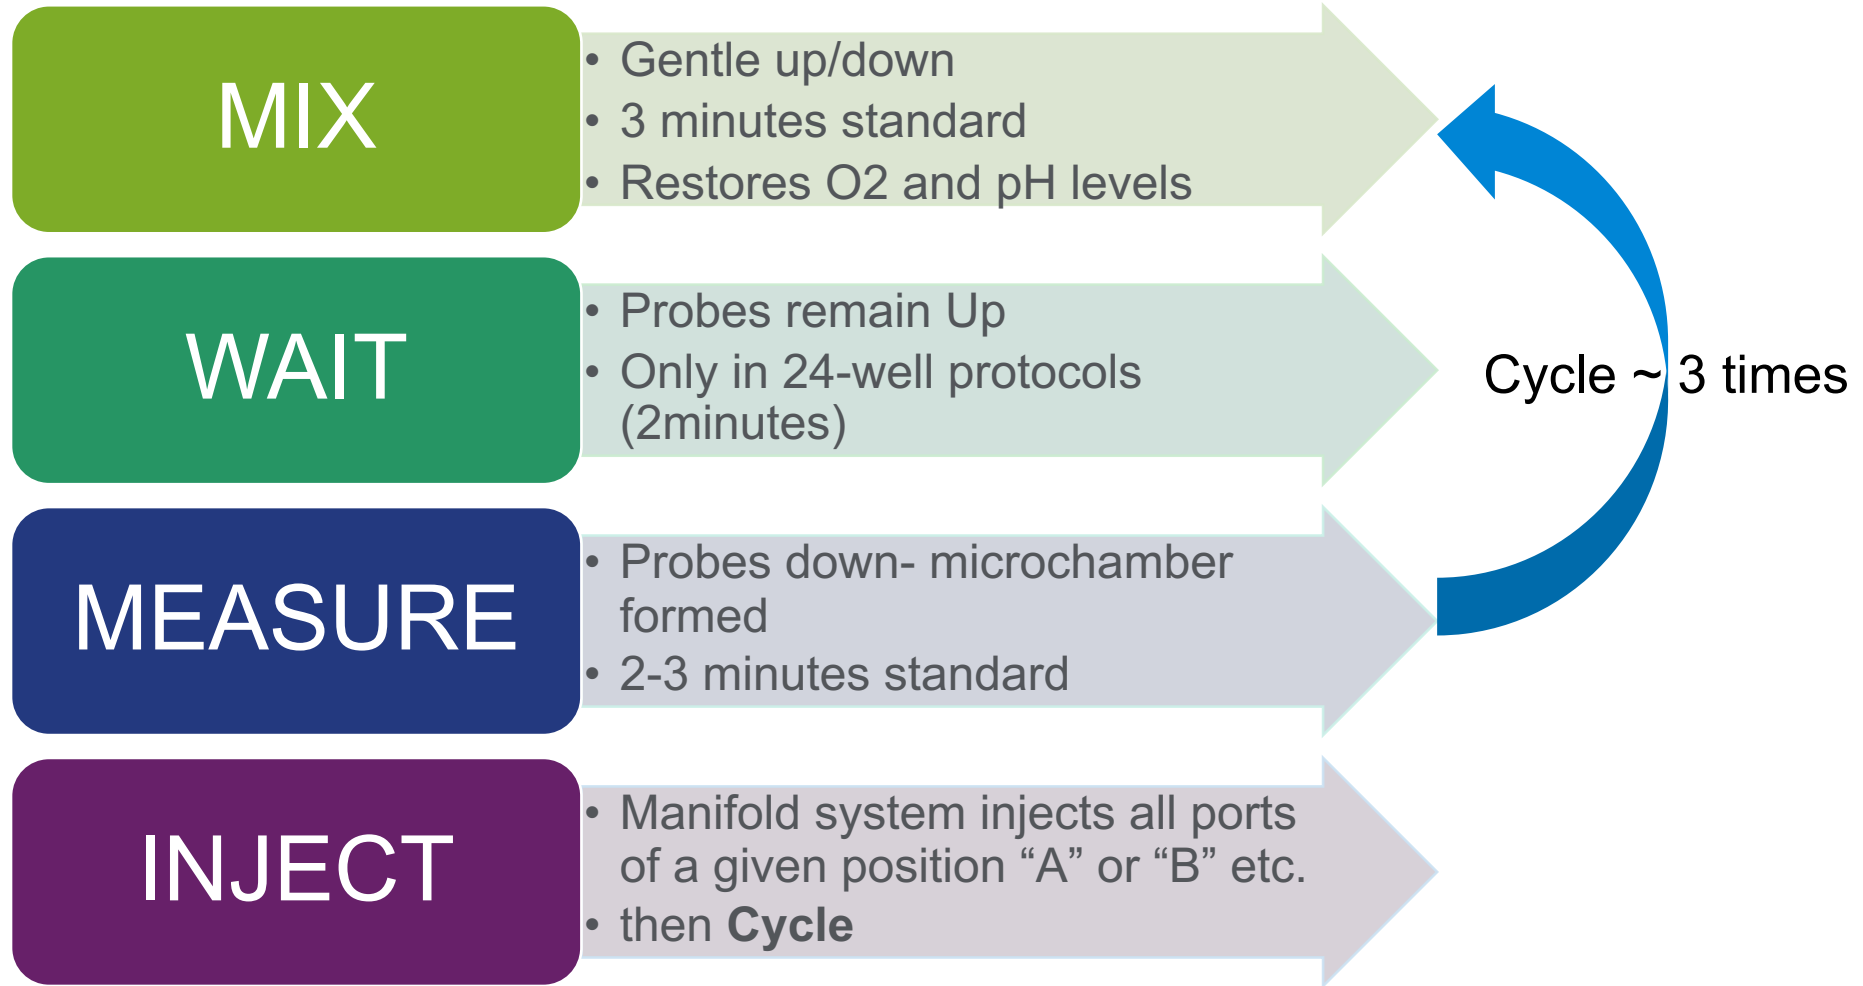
MIX

• Gentle up/down
• 3 minutes standard
• Restores O2 and pH levels

WAIT

• Probes remain Up
• Only in 24-well protocols (2minutes)

MEASURE

• Probes down- microchamber formed
• 2-3 minutes standard

INJECT

• Manifold system injects all ports of a given position “A” or “B” etc.
• then **Cycle**

Cycle ~ 3 times